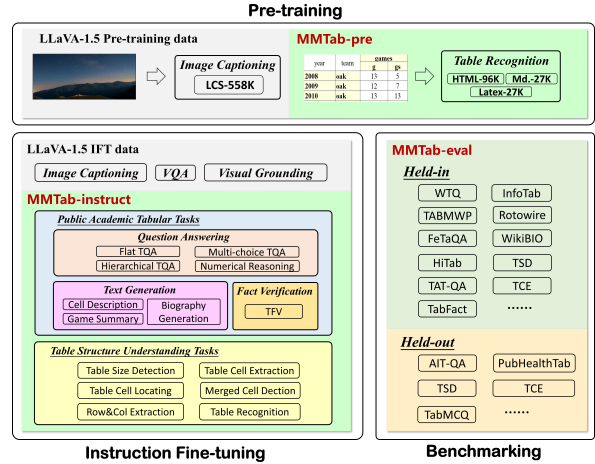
Pre-training

LLaVA-1.5 Pre-training data

Image Captioning

LCS-558K

MMTab-pre

| year | team | games g | games s |
|---|---|---|---|
| 2008 | oak | 13 | 5 |
| 2009 | oak | 12 | 7 |
| 2010 | oak | 13 | 13 |

Table Recognition

HTML-96K

Md.-27K

Latex-27K

LLaVA-1.5 IFT data

Image Captioning

VQA

Visual Grounding

MMTab-instruct

Public Academic Tabular Tasks

Question Answering

Flat TQA

Multi-choice TQA

Hierarchical TQA

Numerical Reasoning

Text Generation

Cell Description

Biography Generation

Game Summary

Fact Verification

TFV

Table Structure Understanding Tasks

Table Size Detection

Table Cell Extraction

Table Cell Locating

Merged Cell Dection

Row&Col Extraction

Table Recognition

Instruction Fine-tuning

MMTab-eval

Held-in

WTQ

InfoTab

TABMWP

Rotowire

FeTaQA

WikiBIO

HiTab

TSD

TAT-QA

TCE

TabFact

......

Held-out

AIT-QA

PubHealthTab

TSD

TCE

TabMCQ

......

Benchmarking